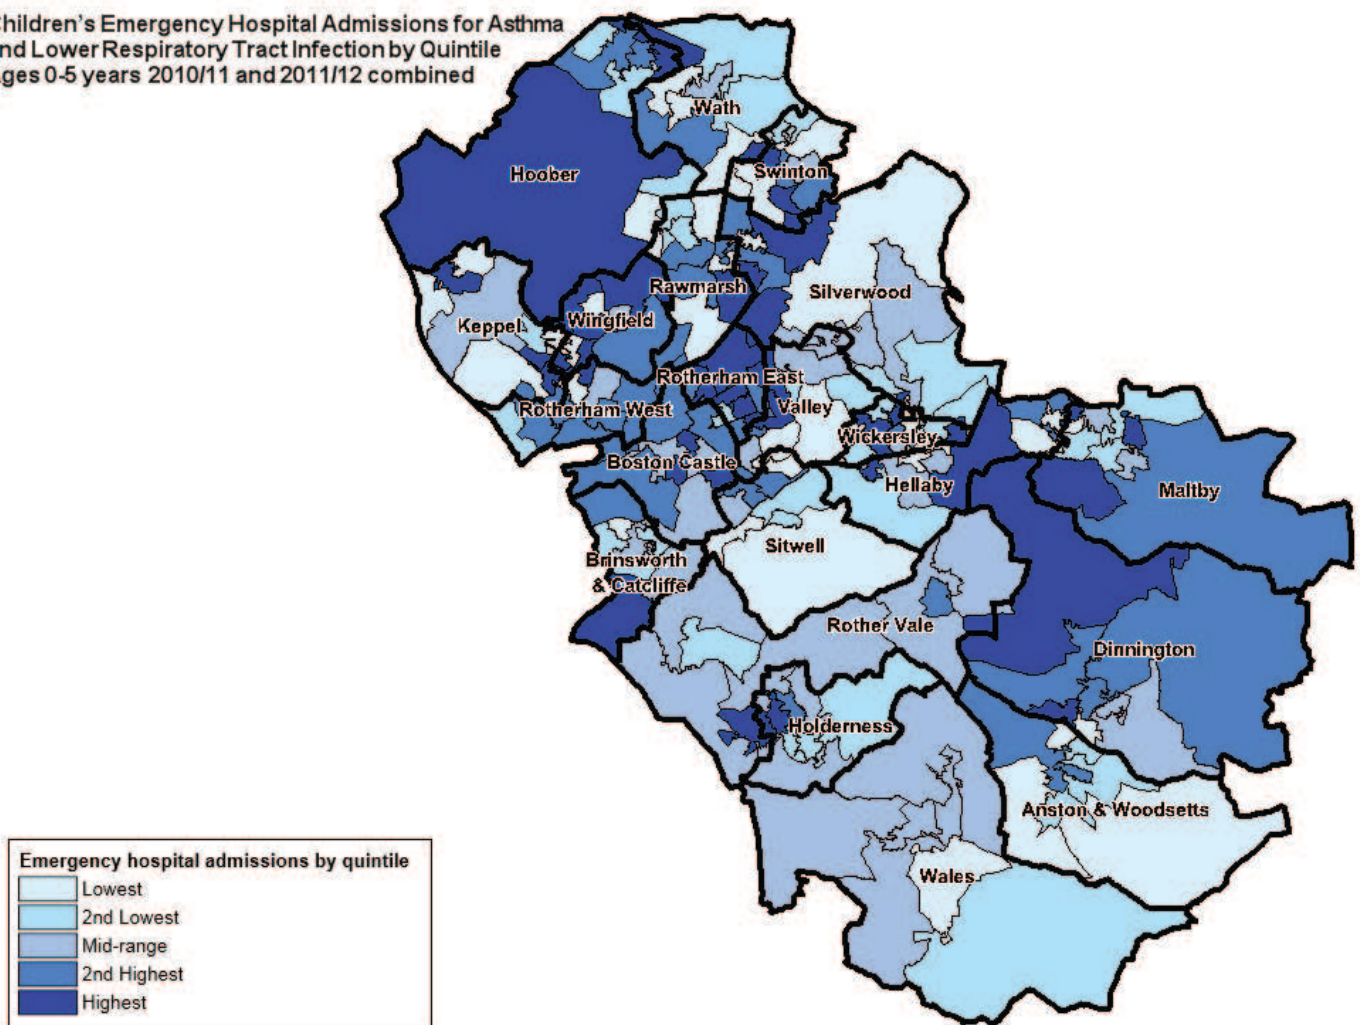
hildren's Emergency Hospital Admissions for Asthma
nd Lower Respiratory Tract Infection by Quintile
ges 0-5 years 2010/11 and 2011/12 combined

Wath
Hoober
Swinton
Rawmarsh
Silverwood
Keppel
Wingfield
Rotherham East
Rotherham West
Valley
Wickersley
Boston Castle
Hellaby
Maltby
Sitwell
Brinsworth & Catcliffe
Rother Vale
Dinnington
Holderness
Anston & Woodsetts
Wales

Emergency hospital admissions by quintile
Lowest
2nd Lowest
Mid-range
2nd Highest
Highest